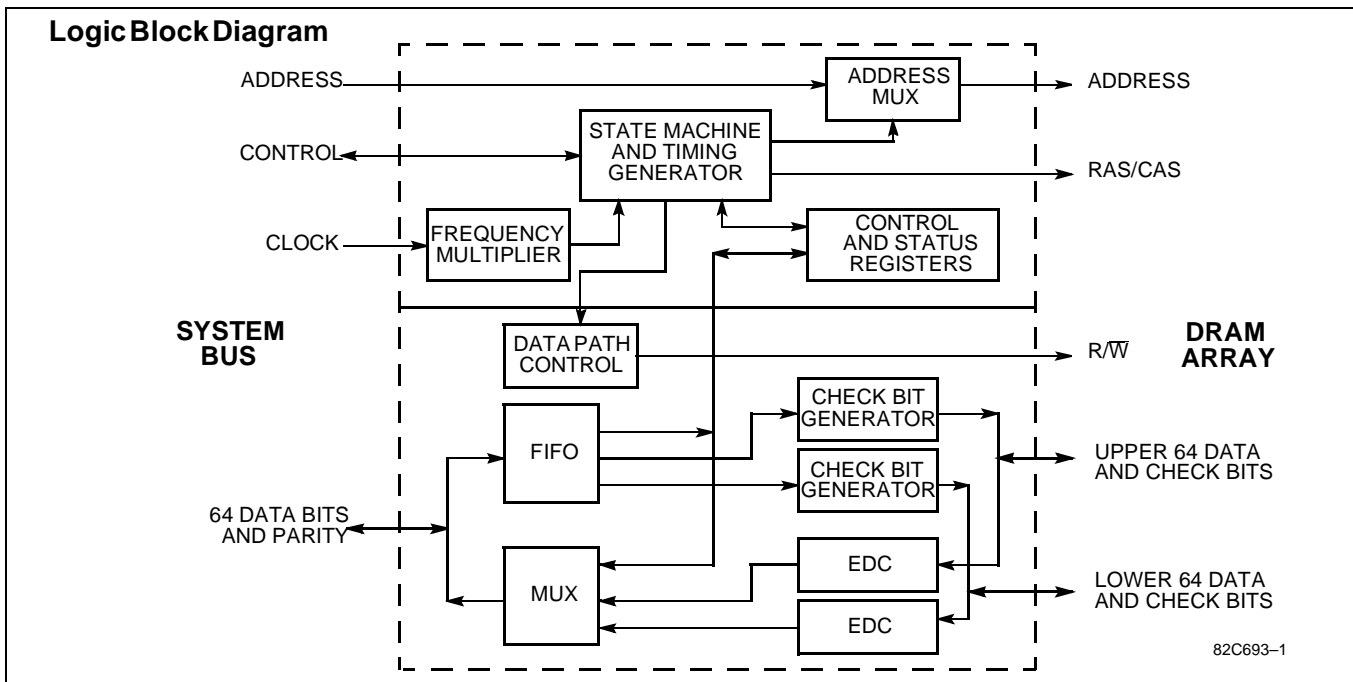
Logic Block Diagram

ADDRESS

ADDRESS MUX

ADDRESS

STATE MACHINE AND TIMING GENERATOR

CONTROL

RAS/CAS

CLOCK

FREQUENCY MULTIPLIER

CONTROL AND STATUS REGISTERS

SYSTEM BUS

DATA PATH CONTROL

$R/\overline{W}$

DRAM ARRAY

CHECK BIT GENERATOR

FIFO

UPPER 64 DATA AND CHECK BITS

CHECK BIT GENERATOR

64 DATA BITS AND PARITY

EDC

MUX

LOWER 64 DATA AND CHECK BITS

EDC

82C693–1